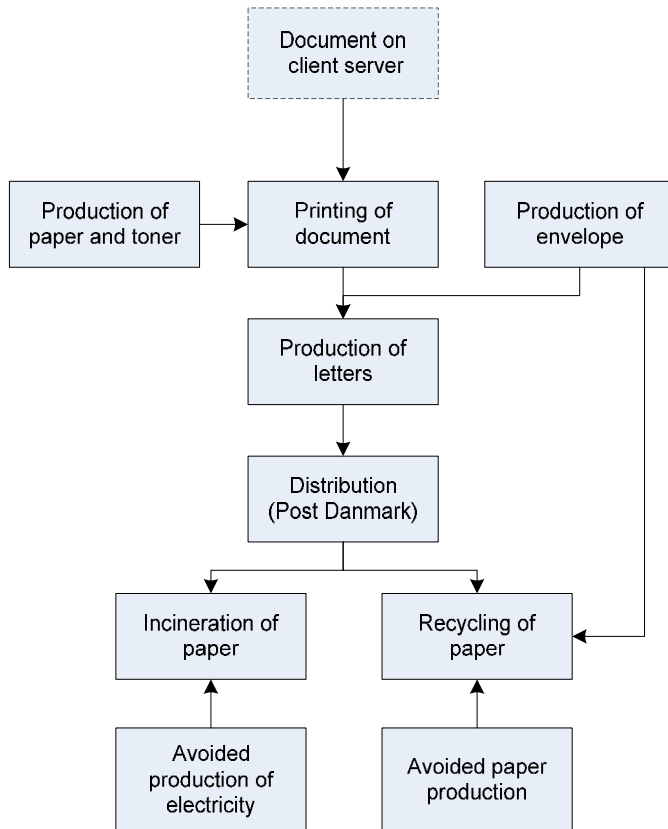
Document on client server

Production of paper and toner

Printing of document

Production of envelope

Production of letters

Distribution (Post Danmark)

Incineration of paper

Recycling of paper

Avoided production of electricity

Avoided paper production